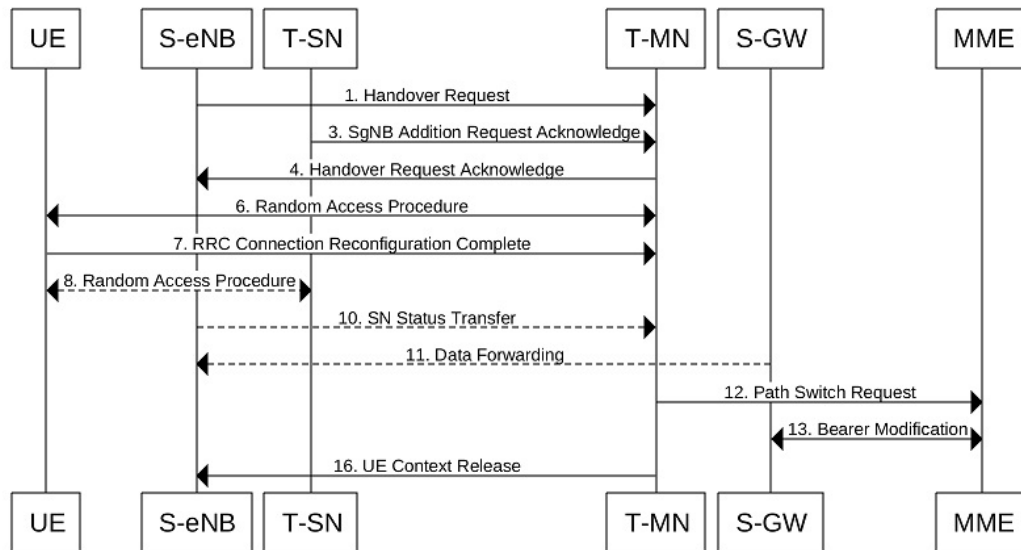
UE S-eNB T-SN T-MN S-GW MME

1. Handover Request
3. SgNB Addition Request Acknowledge
4. Handover Request Acknowledge
6. Random Access Procedure
7. RRC Connection Reconfiguration Complete
8. Random Access Procedure
10. SN Status Transfer
11. Data Forwarding
12. Path Switch Request
13. Bearer Modification
16. UE Context Release

UE S-eNB T-SN T-MN S-GW MME